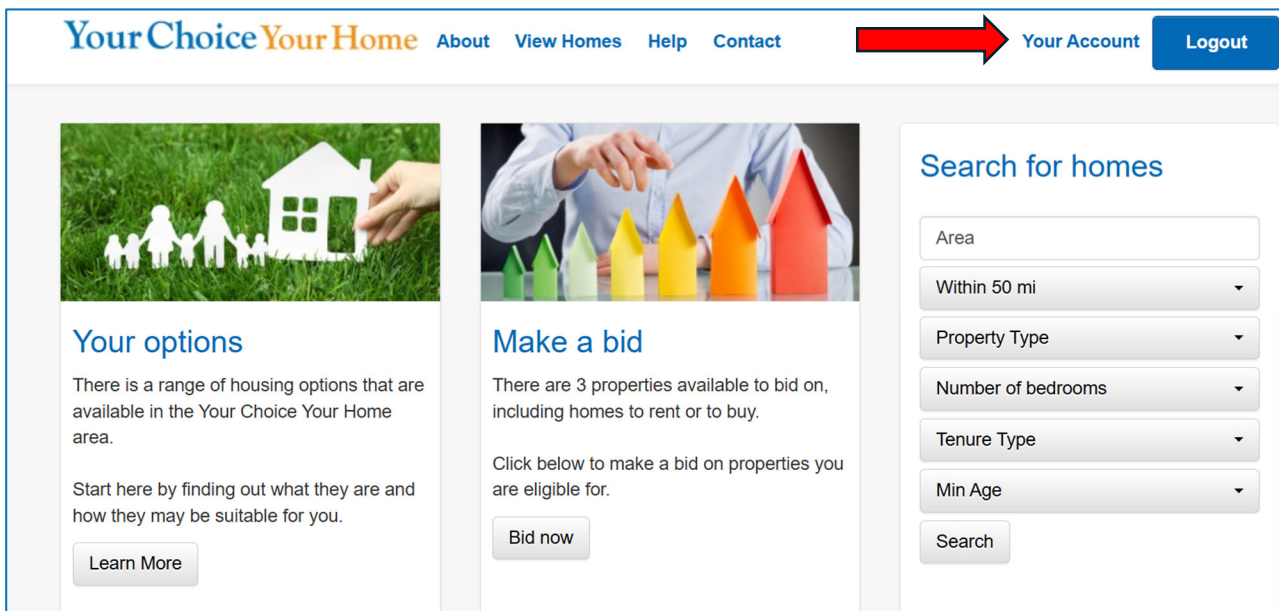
Your Choice Your Home About View Homes Help Contact Your Account Logout

Your options

There is a range of housing options that are available in the Your Choice Your Home area.

Start here by finding out what they are and how they may be suitable for you.

Learn More

Make a bid

There are 3 properties available to bid on, including homes to rent or to buy.

Click below to make a bid on properties you are eligible for.

Bid now

Search for homes

Area

Within 50 mi

Property Type

Number of bedrooms

Tenure Type

Min Age

Search